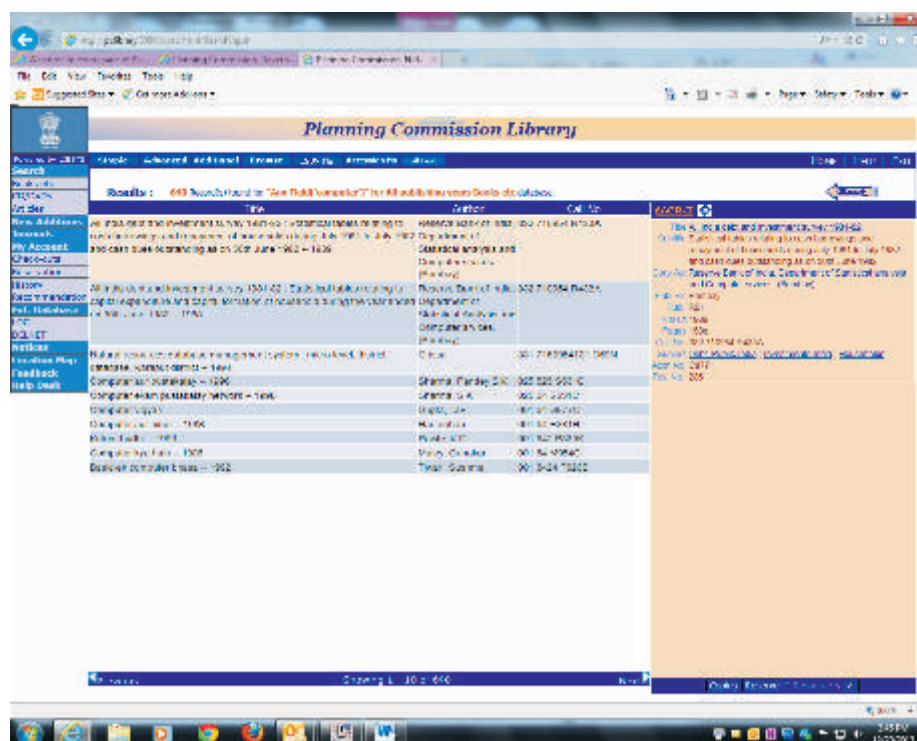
File Edit View Favorites Tools Help

Suggested Sites ▾

Page ▾ Safety ▾ Tools ▾

Planning Commission Library

Search
Periodicals
Articles
New Additions
My Account
Feedback
Help Desk

Simple | Advanced | Keyword | Browse | Z39.50 |

Home | Help | Exit

Results : 640 Records found for "Any Field: computer" for All publications years Books etc database

| Title | Author | Call No. |
|---|---|---|
| All India debt and investment survey 1981-82 : statistical tables relating to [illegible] and cash dues outstanding as on 30th June 1982 -- 1985 | Reserve Bank of India. Department of Statistical analysis and Computer services | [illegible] |
| All India debt and investment survey 1981-82 : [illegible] | Reserve Bank of India. Department of Statistical Analysis and Computer services | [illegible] |
| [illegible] | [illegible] | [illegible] |
| Computer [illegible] -- 1996 | Sharma, Pandey S.K. | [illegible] |
| Computer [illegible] -- 1996 | Sharma, S.K. | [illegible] |
| Computer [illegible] | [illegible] | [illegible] |
| Computer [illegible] -- 1996 | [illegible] | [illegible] |
| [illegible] -- 1997 | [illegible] | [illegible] |
| Computer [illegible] -- 1995 | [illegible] | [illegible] |
| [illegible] computer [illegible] -- 1992 | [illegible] | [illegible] |

Previous | Showing 1 - 10 of 640 | Next

MARC

Title All India debt and investment survey 1981-82
Subject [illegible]
Corp. Aut. Reserve Bank of India. Department of Statistical analysis and Computer services

Acc. No. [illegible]

Quick Browse